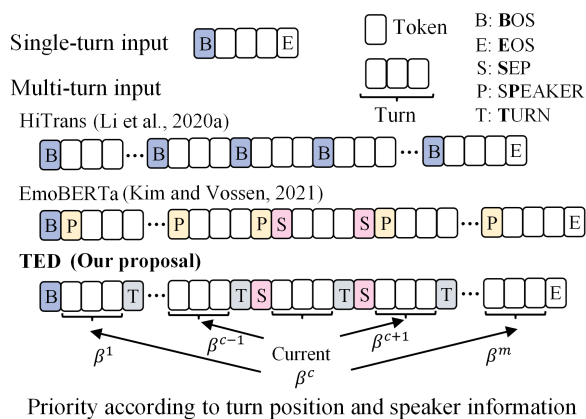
Single-turn input B E

Token

Turn

B: BOS
E: EOS
S: SEP
P: SPEAKER
T: TURN

Multi-turn input

HiTrans (Li et al., 2020a)

B ··· B B B ··· B E

EmoBERTa (Kim and Vossen, 2021)

B P ··· P P S S P ··· P E

TED (Our proposal)

B T ··· T S T S T ··· E

$\beta^1$ $\beta^{c-1}$ Current $\beta^c$ $\beta^{c+1}$ $\beta^m$

Priority according to turn position and speaker information